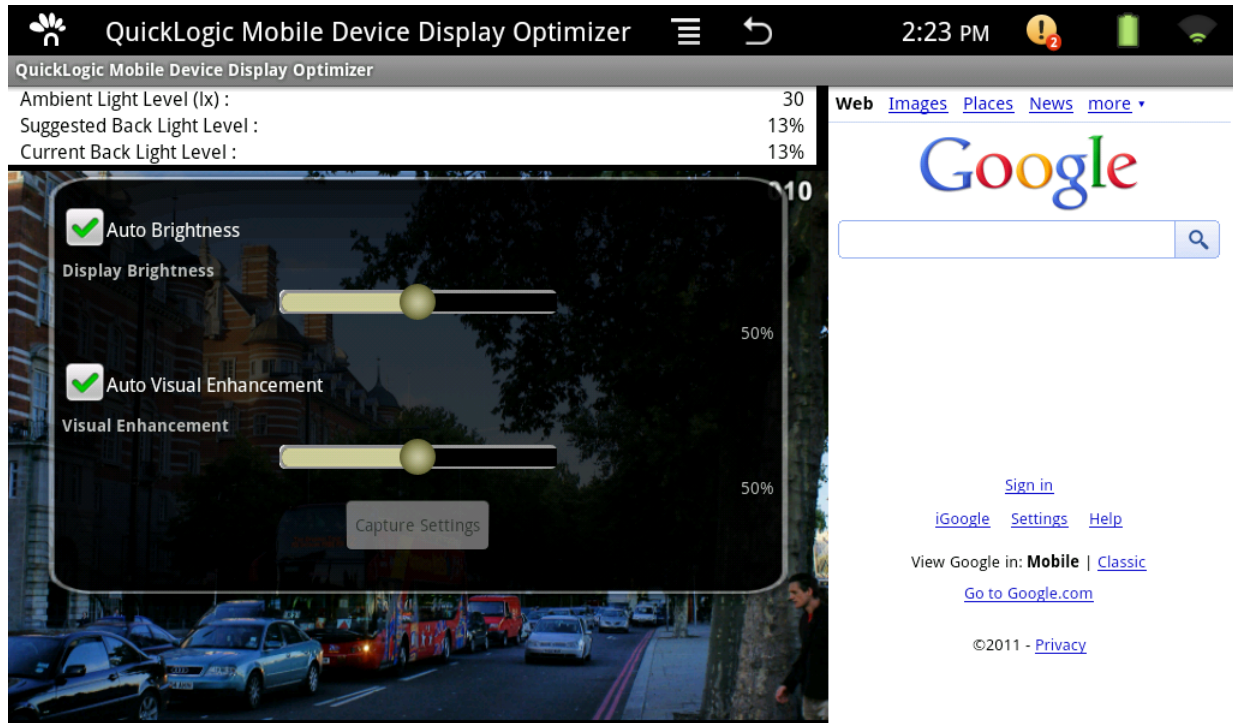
QuickLogic Mobile Device Display Optimizer 2:23 PM 2

QuickLogic Mobile Device Display Optimizer

| | |
|---|---|
| Ambient Light Level (lx) : | 30 |
| Suggested Back Light Level : | 13% |
| Current Back Light Level : | 13% |

Auto Brightness

Display Brightness

50%

Auto Visual Enhancement

Visual Enhancement

50%

Capture Settings

Web Images Places News more ▾

Google

Sign in

iGoogle Settings Help

View Google in: Mobile | Classic

Go to Google.com

©2011 - Privacy